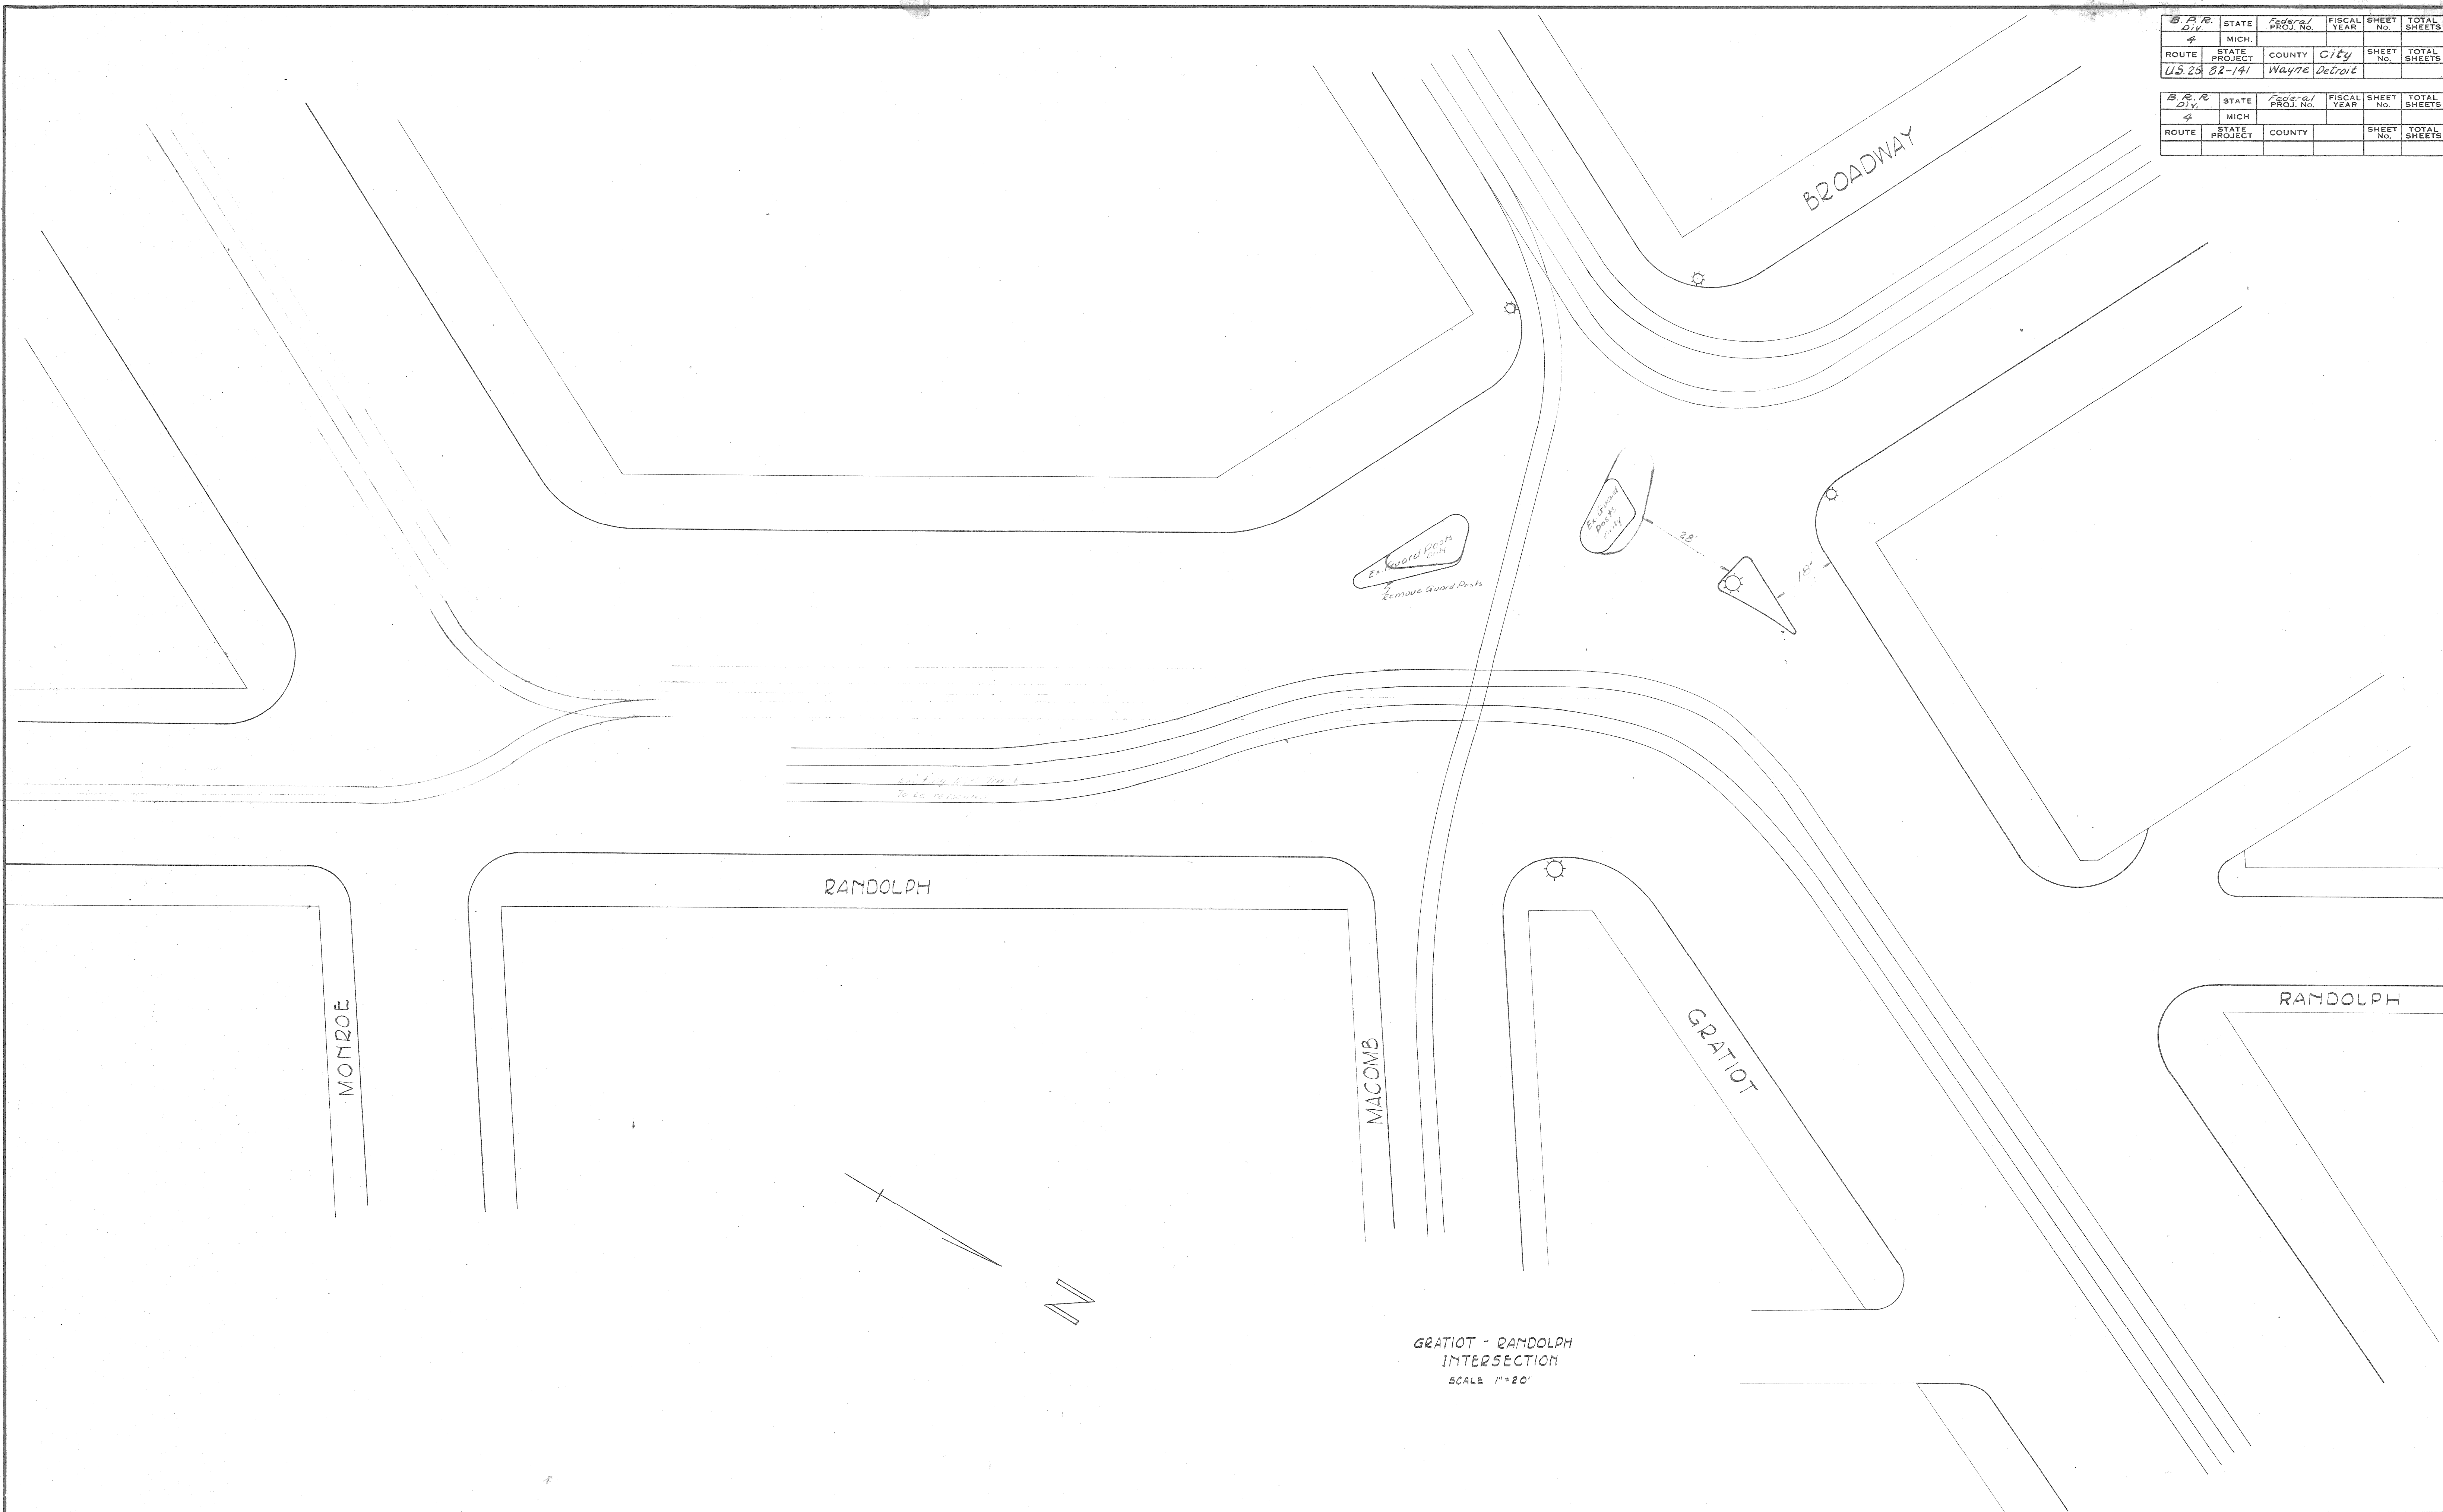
| B.P.R. Div. | STATE | Federal PROJ. No. | FISCAL YEAR | SHEET No. | TOTAL SHEETS |
|---|---|---|---|---|---|
| 4 | MICH. | | | | |
| ROUTE | STATE PROJECT | COUNTY | City | SHEET No. | TOTAL SHEETS |
| U.S.25 | 82-141 | Wayne | Detroit | | |

| B.P.R. Div. | STATE | Federal PROJ. No. | FISCAL YEAR | SHEET No. | TOTAL SHEETS |
|---|---|---|---|---|---|
| 4 | MICH | | | | |
| ROUTE | STATE PROJECT | COUNTY | | SHEET No. | TOTAL SHEETS |
| | | | | | |

BROADWAY

Ex. Guard Posts Only

Remove Guard Posts

Ex. Guard Posts Only

28'

14'

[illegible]

RANDOLPH

MONROE

MACOMB

GRATIOT

RANDOLPH

N

GRATIOT - RANDOLPH INTERSECTION
SCALE 1" = 20'